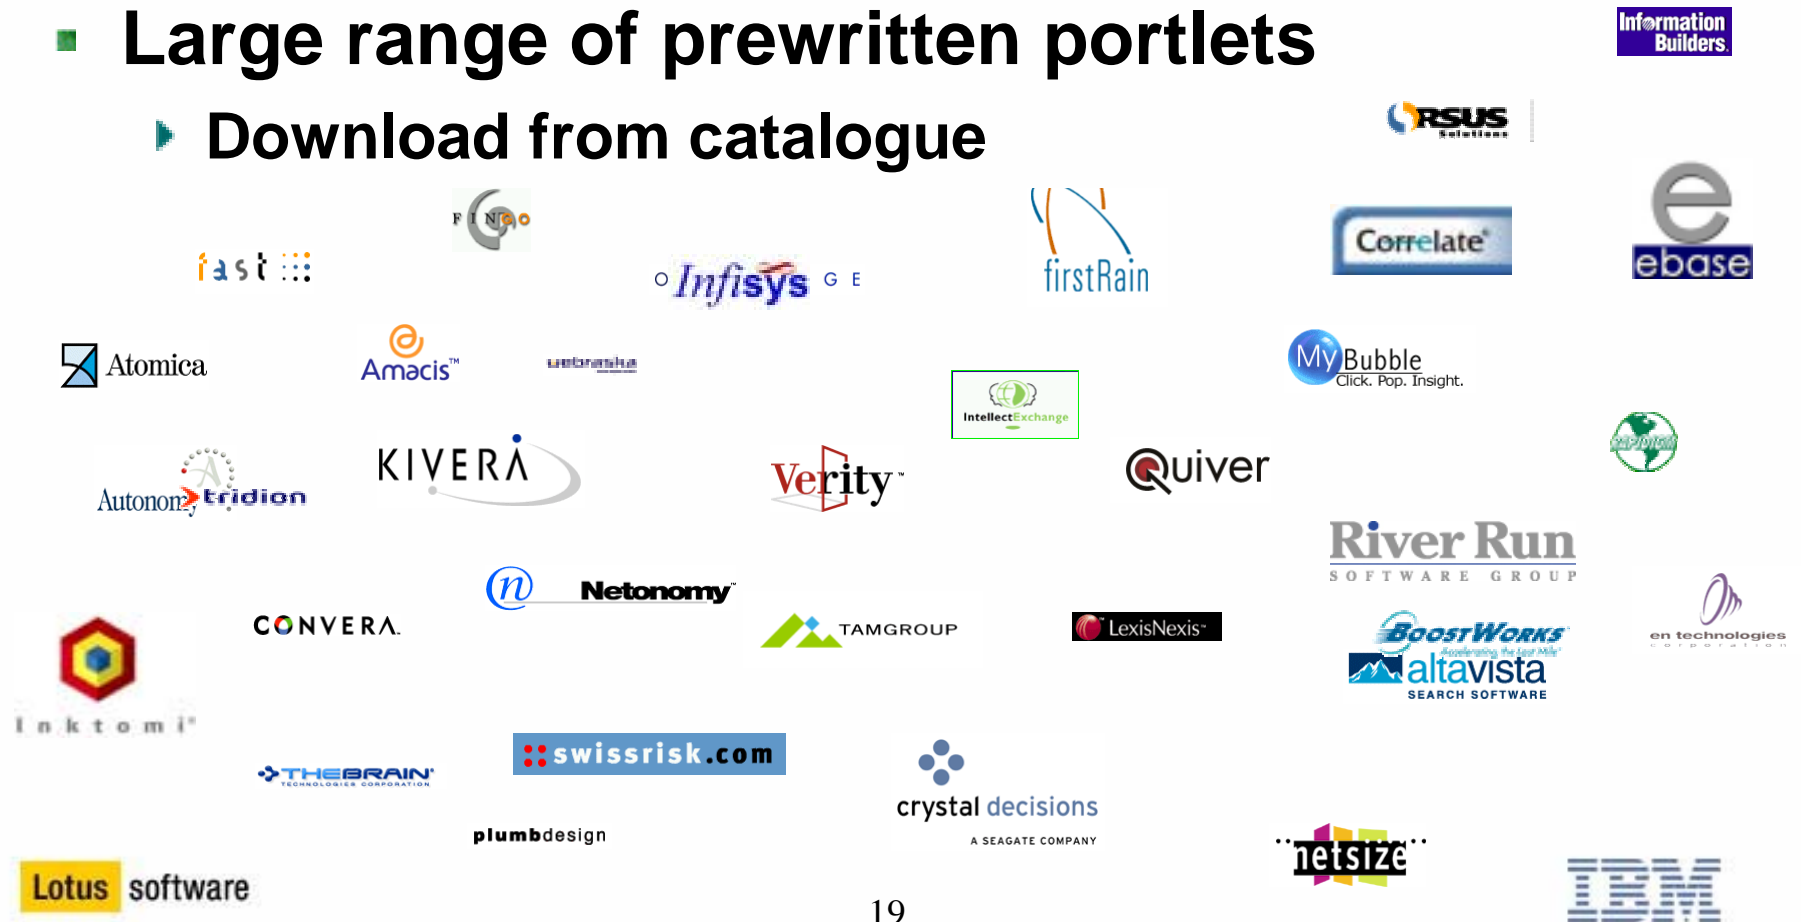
Large range of prewritten portlets

Download from catalogue

Information Builders

RSUS Solutions

fast

FINGO

Infisys

firstRain

Correlate

ebase

Atomica

Amacis™

uebraska

IntellectExchange

MyBubble Click. Pop. Insight.

Autonomy tridion

KIVERA

Verity

Quiver

River Run SOFTWARE GROUP

Netonomy

CONVERA

TAMGROUP

LexisNexis

BoostWorks

altavista SEARCH SOFTWARE

en technologies corporation

Inktomi

THEBRAIN TECHNOLOGIES CORPORATION

swissrisk.com

crystal decisions A SEAGATE COMPANY

plumbdesign

netsize

Lotus software

IBM

19